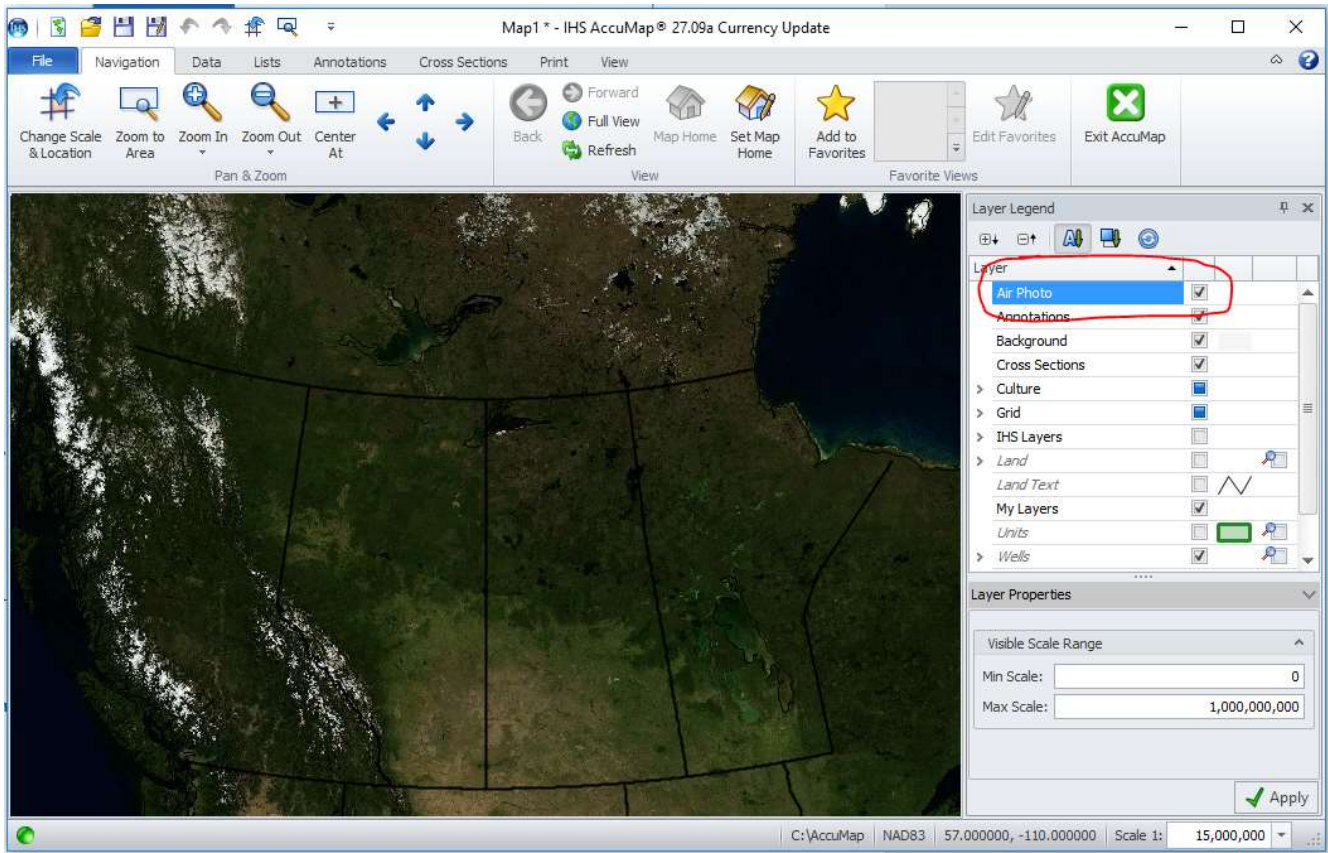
Map1 * - IHS AccuMap® 27.09a Currency Update

File | Navigation | Data | Lists | Annotations | Cross Sections | Print | View

Change Scale & Location | Zoom to Area | Zoom In | Zoom Out | Center At
Pan & Zoom

Back | Forward | Full View | Refresh | Map Home | Set Map Home
View

Add to Favorites | Edit Favorites
Favorite Views

Exit AccuMap

Layer Legend

| Layer |
|---|
| Air Photo |
| Annotations |
| Background |
| Cross Sections |
| Culture |
| Grid |
| IHS Layers |
| Land |
| Land Text |
| My Layers |
| Units |
| Wells |

Layer Properties

Visible Scale Range
Min Scale: 0
Max Scale: 1,000,000,000

Apply

C:\AccuMap | NAD83 | 57.000000, -110.000000 | Scale 1: 15,000,000